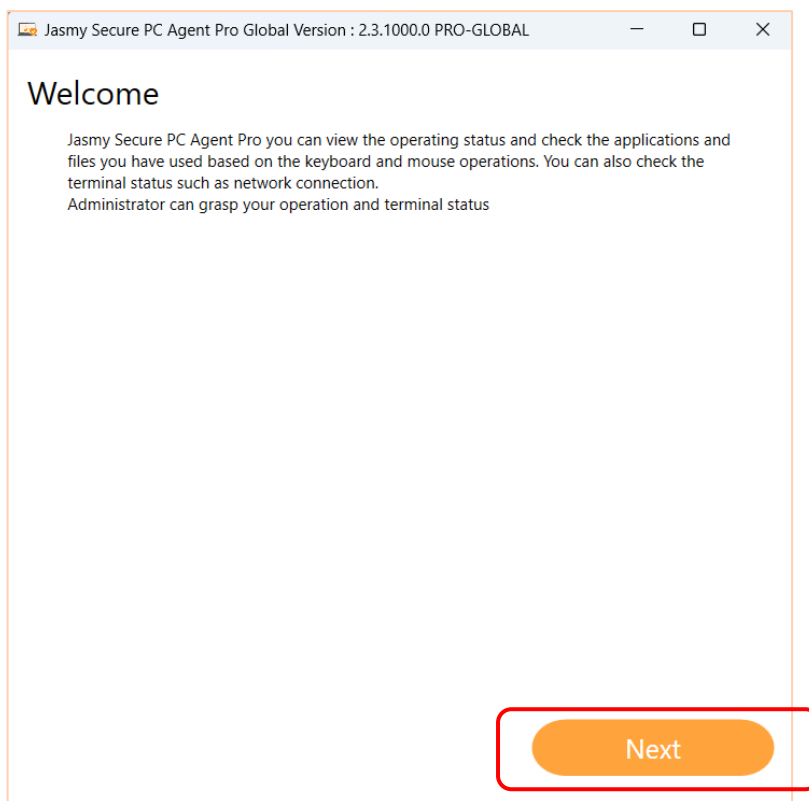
Jasmy Secure PC Agent Pro Global Version : 2.3.1000.0 PRO-GLOBAL

Welcome

Jasmy Secure PC Agent Pro you can view the operating status and check the applications and files you have used based on the keyboard and mouse operations. You can also check the terminal status such as network connection.
Administrator can grasp your operation and terminal status

Next